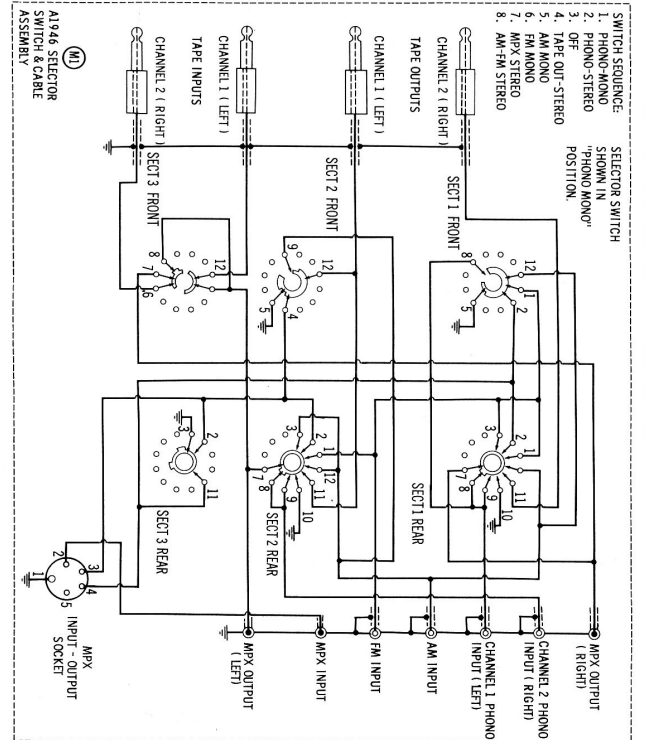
SWITCH SEQUENCE:
1. PHONO-MONO
2. PHONO-STEREO
3. OFF
4. TAPE OUT-STEREO
5. AM MONO
6. FM MONO
7. MPX STEREO
8. AM-FM STEREO

SELECTOR SWITCH SHOWN IN "PHONO MONO" POSITION.

CHANNEL 2 ( RIGHT )
TAPE OUTPUTS
CHANNEL 1 ( LEFT )

CHANNEL 1 ( LEFT )
TAPE INPUTS
CHANNEL 2 ( RIGHT )

SECT 1 FRONT
SECT 2 FRONT
SECT 3 FRONT

SECT 1 REAR
SECT 2 REAR
SECT 3 REAR

12 1 2 8 5
12 9 4 5
12 8 7 6
3 2 1 11 12 9 10 8 7
3 2 11 12 1 10 9 8 7
3 2 11

M1
A1946 SELECTOR SWITCH & CABLE ASSEMBLY

1 2 3 4 5
MPX INPUT - OUTPUT SOCKET

MPX OUTPUT ( RIGHT)
CHANNEL 2 PHONO INPUT ( RIGHT)
CHANNEL 1 PHONO INPUT ( LEFT)
AM INPUT
FM INPUT
MPX INPUT
MPX OUTPUT ( LEFT)